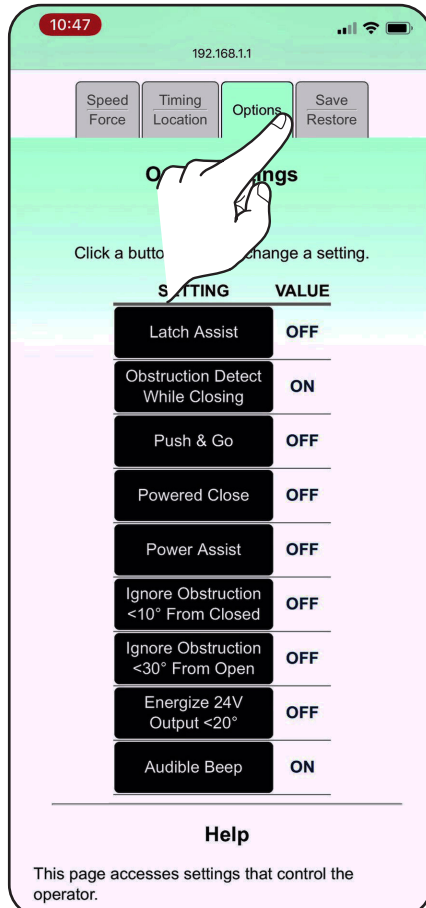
10:47

192.168.1.1

Speed
Force

Timing
Location

Options

Save
Restore

O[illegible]ngs

Click a butto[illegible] change a setting.

| S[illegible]TTING | VALUE |
|---|---|
| Latch Assist | OFF |
| Obstruction Detect While Closing | ON |
| Push & Go | OFF |
| Powered Close | OFF |
| Power Assist | OFF |
| Ignore Obstruction <10° From Closed | OFF |
| Ignore Obstruction <30° From Open | OFF |
| Energize 24V Output <20° | OFF |
| Audible Beep | ON |

Help

This page accesses settings that control the operator.